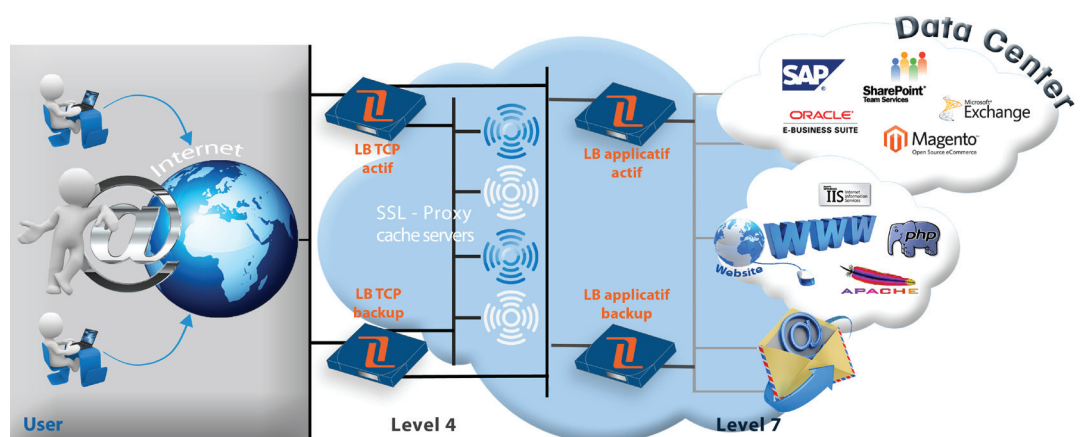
Data Center

SAP

SharePoint Team Services

ORACLE E-BUSINESS SUITE

Microsoft Exchange

Magento Open Source eCommerce

Internet

LB TCP actif

LB applicatif actif

SSL - Proxy cache servers

IIS Internet Information Services

WWW

php

Website

APACHE

LB TCP backup

LB applicatif backup

@

User

Level 4

Level 7